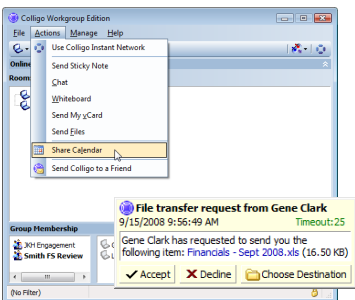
Colligo Workgroup Edition

File Actions Manage Help

Online

Room

Use Colligo Instant Network

Send Sticky Note

Chat

Whiteboard

Send My vCard

Send Files

Share Calendar

Send Colligo to a Friend

Group Membership

JKH Engagement

Smith FS Review

(No Filter)

File transfer request from Gene Clark

9/15/2008 9:56:49 AM Timeout: 25

Gene Clark has requested to send you the following item: Financials - Sept 2008.xls (16.50 KB)

Accept Decline Choose Destination